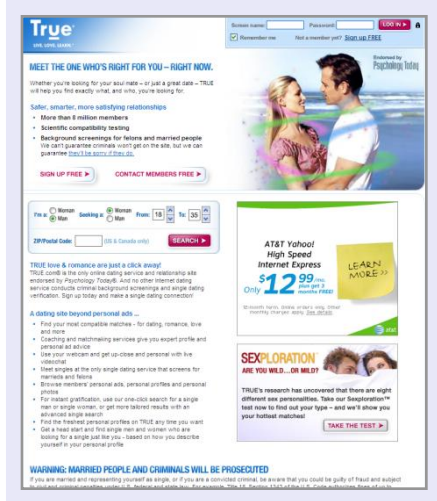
True
LIVE. LOVE. SHARE.

Screen name: Password: LOG IN
Remember me Not a member yet? Sign up FREE

MEET THE ONE WHO'S RIGHT FOR YOU – RIGHT NOW.

Whether you're looking for your soul mate – or just a great date – TRUE will help you find exactly what, and who, you're looking for.

Endorsed by Psychology Today

Safer, smarter, more satisfying relationships
• More than 8 million members
• Scientific compatibility testing
• Background screenings for felons and married people
We can't guarantee criminals won't get on the site, but we can guarantee they'll be sorry if they do.

SIGN UP FREE ▶ CONTACT MEMBERS FREE ▶

I'm a Woman Man Seeking a Woman Man From: 18 To: 35
ZIP/Postal Code: (US & Canada only) SEARCH ▶

TRUE love & romance are just a click away!
TRUE.com® is the only online dating service and relationship site endorsed by Psychology Today®. And no other Internet dating service conducts criminal background screenings and single dating verification. Sign up today and make a single dating connection!

A dating site beyond personal ads ...
• Find your most compatible matches - for dating, romance, love and more
• Coaching and matchmaking services give you expert profile and personal ad advice
• Use your webcam and get up-close and personal with live videochat
• Meet singles at the only single dating service that screens for marrieds and felons
• Browse members' personal ads, personal profiles and personal photos
• For instant gratification, use our one-click search for a single man or single woman, or get more tailored results with an advanced single search
• Find the freshest personal profiles on TRUE any time you want
• Get a head start and find single men and women who are looking for a single just like you - based on how you describe yourself in your personal profile

AT&T Yahoo! High Speed Internet Express
Only $12^{99}$/mo. plus get 3 months FREE!
LEARN MORE>>
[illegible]
at&t

SEXPLORATION
ARE YOU WILD...OR MILD?
TRUE's research has uncovered that there are eight different sex personalities. Take our Sexploration™ test now to find out your type – and we'll show you your hottest matches!
TAKE THE TEST ▶

WARNING: MARRIED PEOPLE AND CRIMINALS WILL BE PROSECUTED
If you are married and representing yourself as single, or if you are a convicted criminal, be aware that you could be guilty of fraud and subject to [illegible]